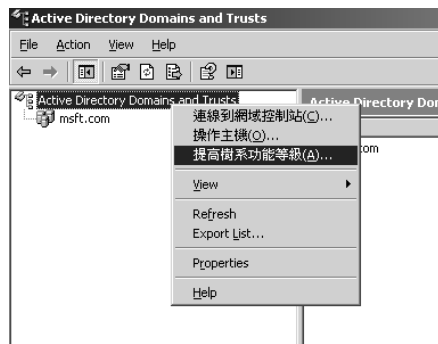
Active Directory Domains and Trusts

File Action View Help

Active Directory Domains and Trusts
msft.com

Active Directory Do
om

連線到網域控制站(C)...
操作主機(O)...
提高樹系功能等級(A)...
View
Refresh
Export List...
Properties
Help